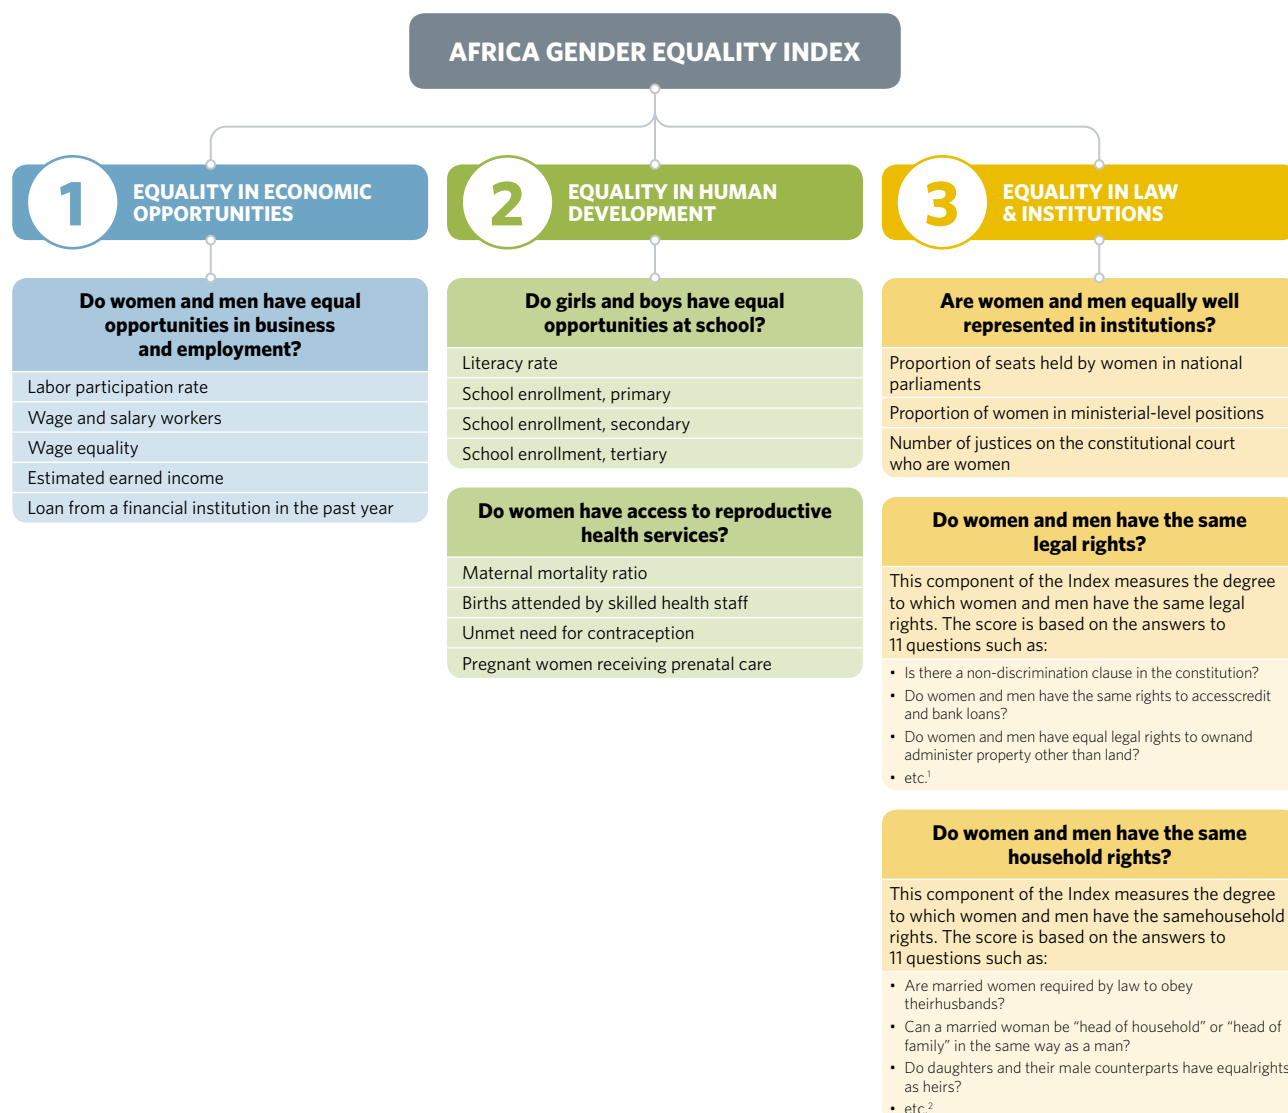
AFRICA GENDER EQUALITY INDEX

1 EQUALITY IN ECONOMIC OPPORTUNITIES

Do women and men have equal opportunities in business and employment?

Labor participation rate
Wage and salary workers
Wage equality
Estimated earned income
Loan from a financial institution in the past year

2 EQUALITY IN HUMAN DEVELOPMENT

Do girls and boys have equal opportunities at school?

Literacy rate
School enrollment, primary
School enrollment, secondary
School enrollment, tertiary

Do women have access to reproductive health services?

Maternal mortality ratio
Births attended by skilled health staff
Unmet need for contraception
Pregnant women receiving prenatal care

3 EQUALITY IN LAW & INSTITUTIONS

Are women and men equally well represented in institutions?

Proportion of seats held by women in national parliaments
Proportion of women in ministerial-level positions
Number of justices on the constitutional court who are women

Do women and men have the same legal rights?

This component of the Index measures the degree to which women and men have the same legal rights. The score is based on the answers to 11 questions such as:

• Is there a non-discrimination clause in the constitution?
• Do women and men have the same rights to accesscredit and bank loans?
• Do women and men have equal legal rights to ownand administer property other than land?
• etc.$^1$

Do women and men have the same household rights?

This component of the Index measures the degree to which women and men have the samehousehold rights. The score is based on the answers to 11 questions such as:

• Are married women required by law to obey theirhusbands?
• Can a married woman be "head of household" or "head of family" in the same way as a man?
• Do daughters and their male counterparts have equalrights as heirs?
• etc.$^2$